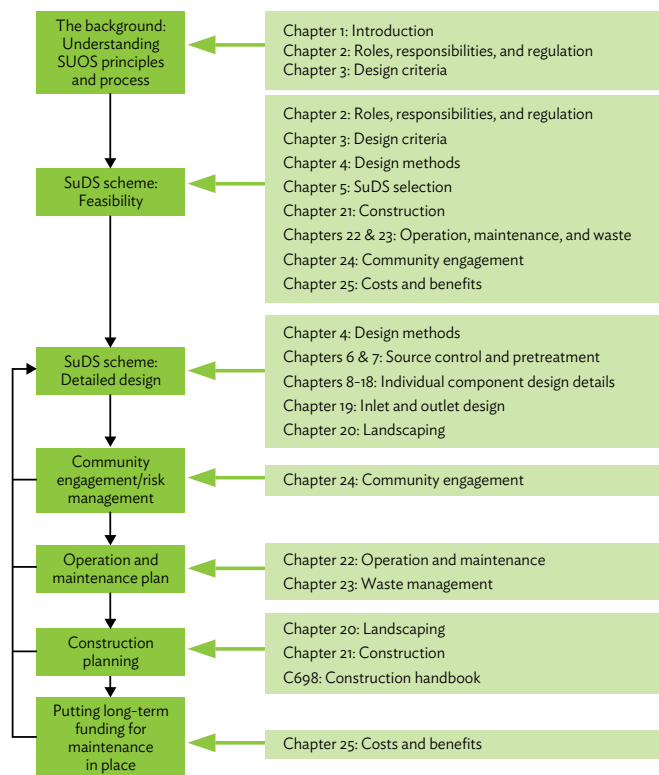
The background: Understanding SUOS principles and process

Chapter 1: Introduction
Chapter 2: Roles, responsibilities, and regulation
Chapter 3: Design criteria

SuDS scheme: Feasibility

Chapter 2: Roles, responsibilities, and regulation
Chapter 3: Design criteria
Chapter 4: Design methods
Chapter 5: SuDS selection
Chapter 21: Construction
Chapters 22 & 23: Operation, maintenance, and waste
Chapter 24: Community engagement
Chapter 25: Costs and benefits

SuDS scheme: Detailed design

Chapter 4: Design methods
Chapters 6 & 7: Source control and pretreatment
Chapters 8-18: Individual component design details
Chapter 19: Inlet and outlet design
Chapter 20: Landscaping

Community engagement/risk management

Chapter 24: Community engagement

Operation and maintenance plan

Chapter 22: Operation and maintenance
Chapter 23: Waste management

Construction planning

Chapter 20: Landscaping
Chapter 21: Construction
C698: Construction handbook

Putting long-term funding for maintenance in place

Chapter 25: Costs and benefits